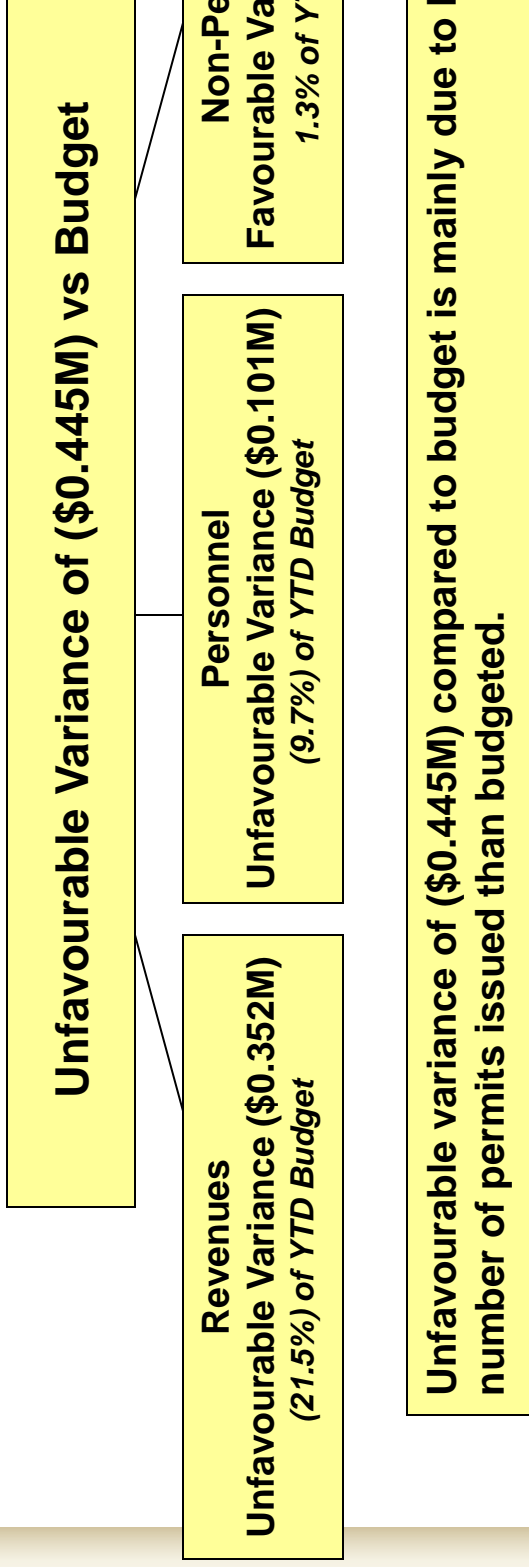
Unfavourable Variance of ($0.445M) vs Budget

Revenues
Unfavourable Variance ($0.352M)
(21.5%) of YTD Budget

Personnel
Unfavourable Variance ($0.101M)
(9.7%) of YTD Budget

Non-Pe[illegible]
Favourable Va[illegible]
1.3% of Y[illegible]

Unfavourable variance of ($0.445M) compared to budget is mainly due to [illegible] number of permits issued than budgeted.